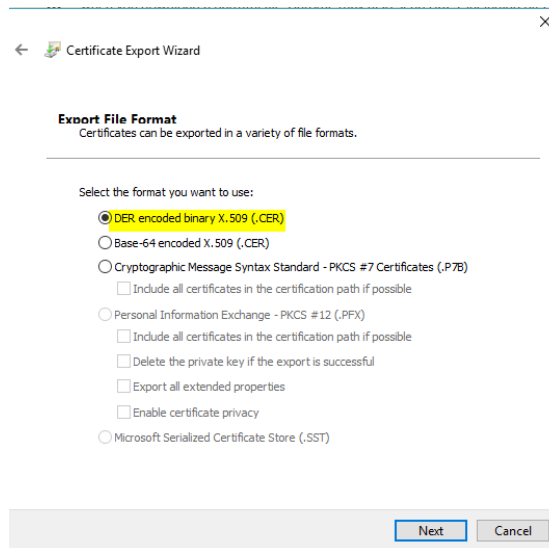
Certificate Export Wizard

Export File Format
Certificates can be exported in a variety of file formats.

Select the format you want to use:

DER encoded binary X.509 (.CER)

Base-64 encoded X.509 (.CER)

Cryptographic Message Syntax Standard - PKCS #7 Certificates (.P7B)

Include all certificates in the certification path if possible

Personal Information Exchange - PKCS #12 (.PFX)

Include all certificates in the certification path if possible

Delete the private key if the export is successful

Export all extended properties

Enable certificate privacy

Microsoft Serialized Certificate Store (.SST)

Next Cancel